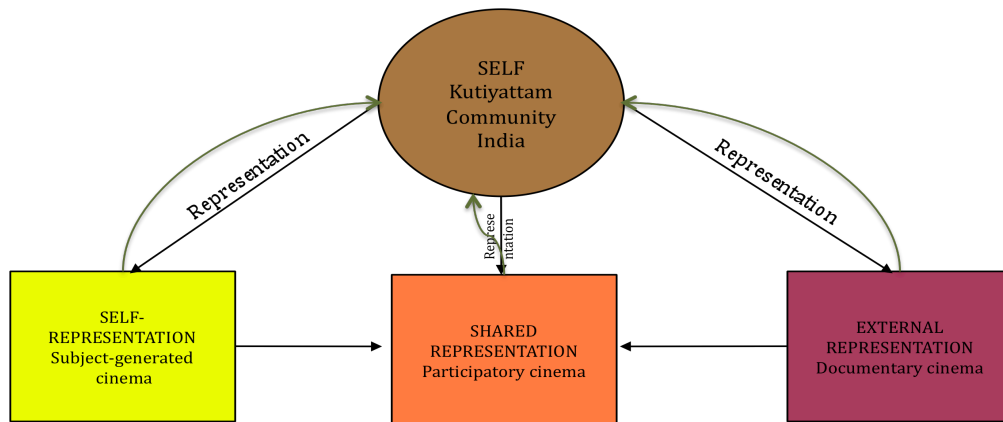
SELF
Kutiyattam
Community
India

Representation

Representation

Represe
ntation

SELF-
REPRESENTATION
Subject-generated
cinema

SHARED
REPRESENTATION
Participatory cinema

EXTERNAL
REPRESENTATION
Documentary cinema